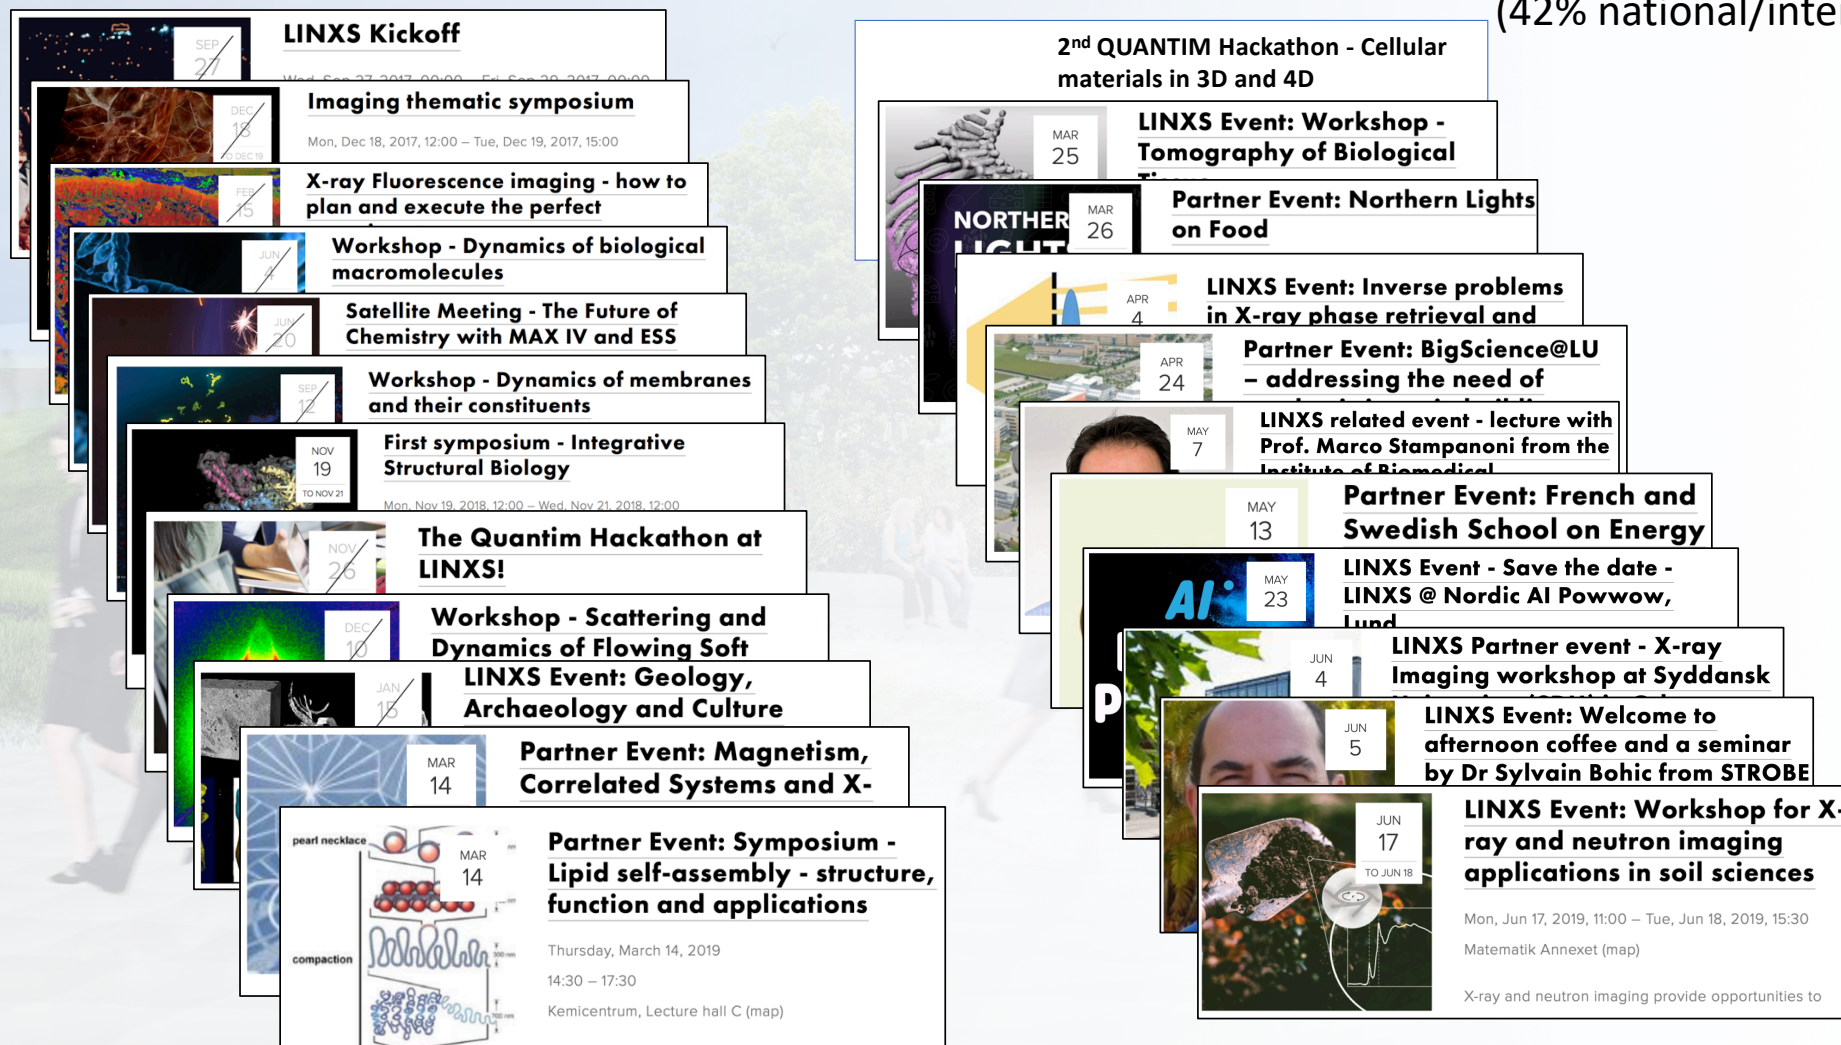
(42% national/inte

SEP 27
LINXS Kickoff
Wed, Sep 27, 2017, 00:00 – Fri, Sep 29, 2017, 00:00

DEC 18 TO DEC 19
Imaging thematic symposium
Mon, Dec 18, 2017, 12:00 – Tue, Dec 19, 2017, 15:00

FEB 15
X-ray Fluorescence imaging - how to plan and execute the perfect

JUN 4
Workshop - Dynamics of biological macromolecules

JUN 20
Satellite Meeting - The Future of Chemistry with MAX IV and ESS

SEP 12
Workshop - Dynamics of membranes and their constituents

NOV 19 TO NOV 21
First symposium - Integrative Structural Biology
Mon, Nov 19, 2018, 12:00 – Wed, Nov 21, 2018, 12:00

NOV 26
The Quantim Hackathon at LINXS!

DEC 10
Workshop - Scattering and Dynamics of Flowing Soft

JAN 15
LINXS Event: Geology, Archaeology and Culture

MAR 14
Partner Event: Magnetism, Correlated Systems and X-

MAR 14
pearl necklace
compaction
Partner Event: Symposium - Lipid self-assembly - structure, function and applications
Thursday, March 14, 2019
14:30 – 17:30
Kemicentrum, Lecture hall C (map)

2nd QUANTIM Hackathon - Cellular materials in 3D and 4D

MAR 25
LINXS Event: Workshop - Tomography of Biological

MAR 26
NORTHER
Partner Event: Northern Lights on Food

APR 4
LINXS Event: Inverse problems in X-ray phase retrieval and

APR 24
Partner Event: BigScience@LU – addressing the need of

MAY 7
LINXS related event - lecture with Prof. Marco Stampanoni from the Institute of Biomedical

MAY 13
Partner Event: French and Swedish School on Energy

MAY 23
AI
LINXS Event - Save the date - LINXS @ Nordic AI Powwow, Lund

JUN 4
LINXS Partner event - X-ray Imaging workshop at Syddansk

JUN 5
LINXS Event: Welcome to afternoon coffee and a seminar by Dr Sylvain Bohic from STROBE

JUN 17 TO JUN 18
LINXS Event: Workshop for X-ray and neutron imaging applications in soil sciences
Mon, Jun 17, 2019, 11:00 – Tue, Jun 18, 2019, 15:30
Matematik Annexet (map)
X-ray and neutron imaging provide opportunities to